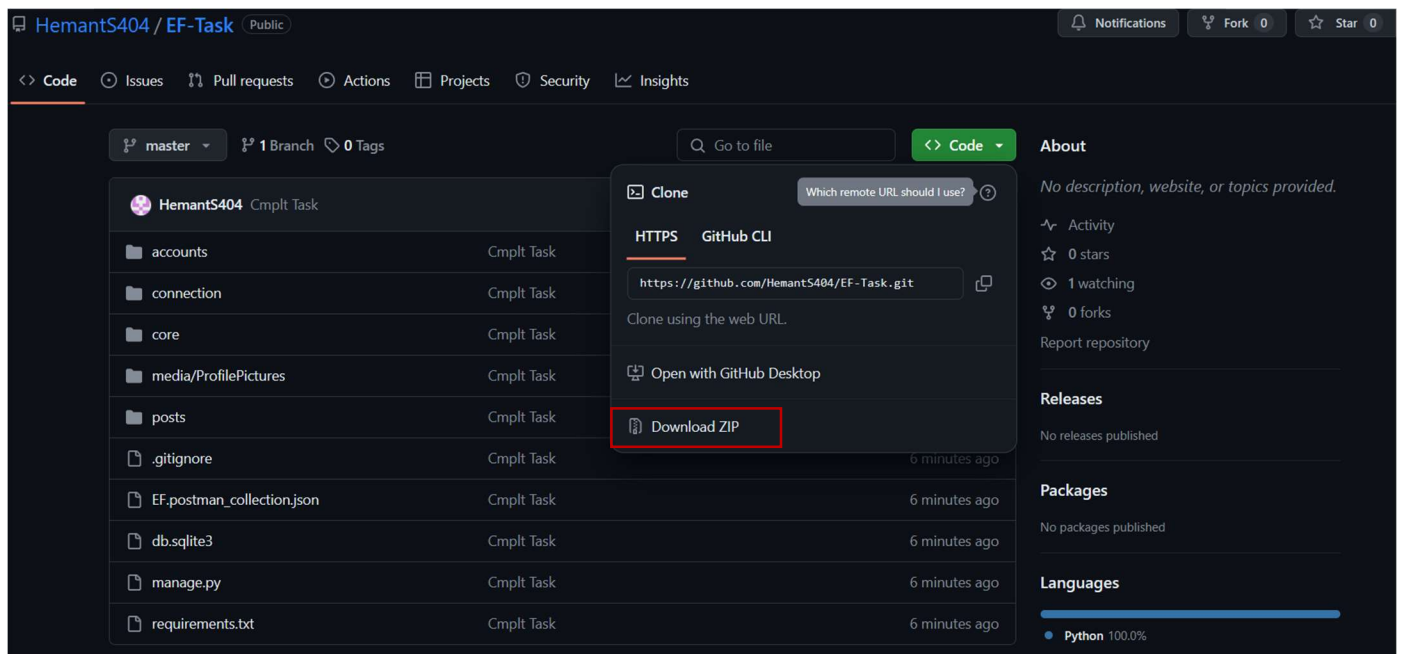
HemantS404 / EF-Task Public

Notifications Fork 0 Star 0

Code Issues Pull requests Actions Projects Security Insights

master 1 Branch 0 Tags

Go to file Code

HemantS404 Cmplt Task

| | | |
|---|---|---|
| accounts | Cmplt Task | |
| connection | Cmplt Task | |
| core | Cmplt Task | |
| media/ProfilePictures | Cmplt Task | |
| posts | Cmplt Task | |
| .gitignore | Cmplt Task | 6 minutes ago |
| EF.postman_collection.json | Cmplt Task | 6 minutes ago |
| db.sqlite3 | Cmplt Task | 6 minutes ago |
| manage.py | Cmplt Task | 6 minutes ago |
| requirements.txt | Cmplt Task | 6 minutes ago |

Clone

Which remote URL should I use?

HTTPS GitHub CLI

https://github.com/HemantS404/EF-Task.git

Clone using the web URL.

Open with GitHub Desktop

Download ZIP

About

No description, website, or topics provided.

Activity

0 stars

1 watching

0 forks

Report repository

Releases

No releases published

Packages

No packages published

Languages

Python 100.0%